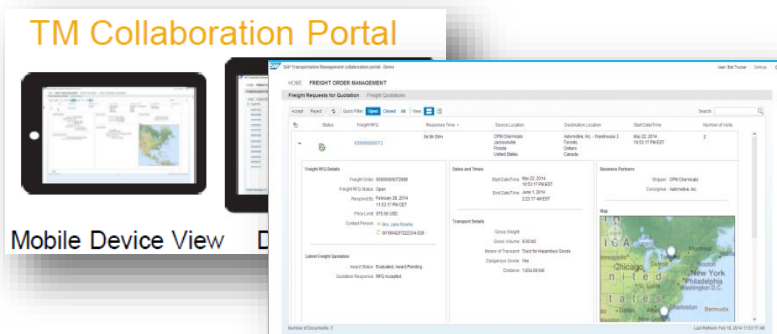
TM Collaboration Portal

Mobile Device View

D

SAP Transportation Management collaboration portal - Demo

User: Bob Trucker Settings

HOME FREIGHT ORDER MANAGEMENT

Freight Requests for Quotation Freight Quotations

Accept Reject Quick Filter Open Closed All View

Search:

Status Freight RFQ Response Time Source Location Destination Location Start Date/Time Number of Visits

4500000972 5d 9h 53m CPM Chemicals Jacksonville Florida United States Ashmolia, Inc. - Warehouse 3 Toronto Ontario Canada May 22, 2014 10:53:17 PM EST 2

Freight RFQ Details

Freight Order: 4500000972999

Freight RFQ Status: Open

Respond By: February 28, 2014 11:53:17 PM CET

Price Limit: 875.00 USD

Contact Person: Mrs. Jane Bowler 0018042712234-529

Latest Freight Quotation

Award Status: Evaluated, Award Pending

Quotation Response: RFQ Accepted

Dates and Times

Start Date/Time: May 22, 2014 10:53:17 PM EST

End Date/Time: June 1, 2014 2:23:17 AM EST

Transport Details

Gross Weight:

Gross Volume: 9.00 M3

Means of Transport: Truck for Hazardous Goods

Dangerous Goods: Yes

Distance: 1,634.00 KM

Business Partners

Shipper: CPM Chemicals

Consignee: Ashmolia, Inc.

Map

Chicago

New York

Philadelphia

Washington

Number of Documents: 3

Last Refresh: Feb 19, 2014 11:53:17 AM